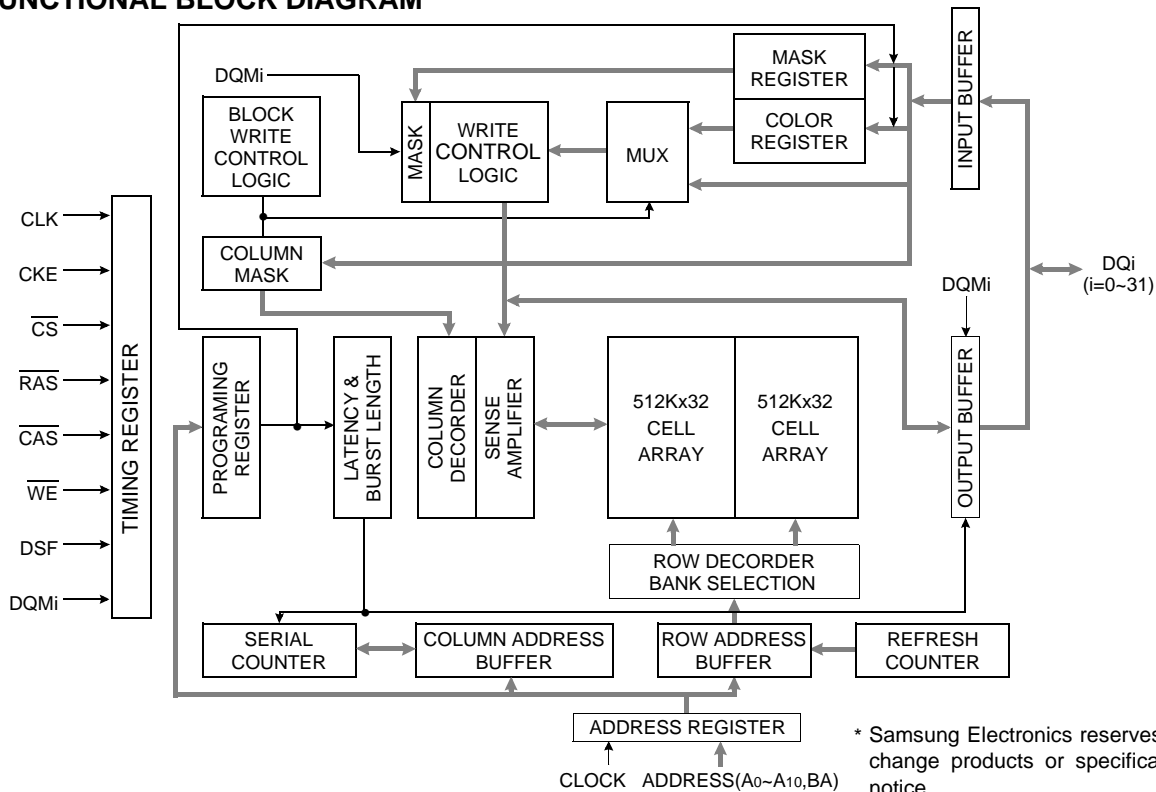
UNCTIONAL BLOCK DIAGRAM

DQMi

BLOCK WRITE CONTROL LOGIC

MASK

WRITE CONTROL LOGIC

MUX

MASK REGISTER

COLOR REGISTER

INPUT BUFFER

CLK

CKE

$\overline{CS}$

$\overline{RAS}$

$\overline{CAS}$

$\overline{WE}$

DSF

DQMi

TIMING REGISTER

COLUMN MASK

DQMi

DQi
(i=0~31)

PROGRAMING REGISTER

LATENCY & BURST LENGTH

COLUMN DECORDER

SENSE AMPLIFIER

512Kx32 CELL ARRAY

512Kx32 CELL ARRAY

OUTPUT BUFFER

ROW DECORDER BANK SELECTION

SERIAL COUNTER

COLUMN ADDRESS BUFFER

ROW ADDRESS BUFFER

REFRESH COUNTER

ADDRESS REGISTER

CLOCK ADDRESS($A_0$~$A_{10}$,BA)

* Samsung Electronics reserves change products or specifica notice.